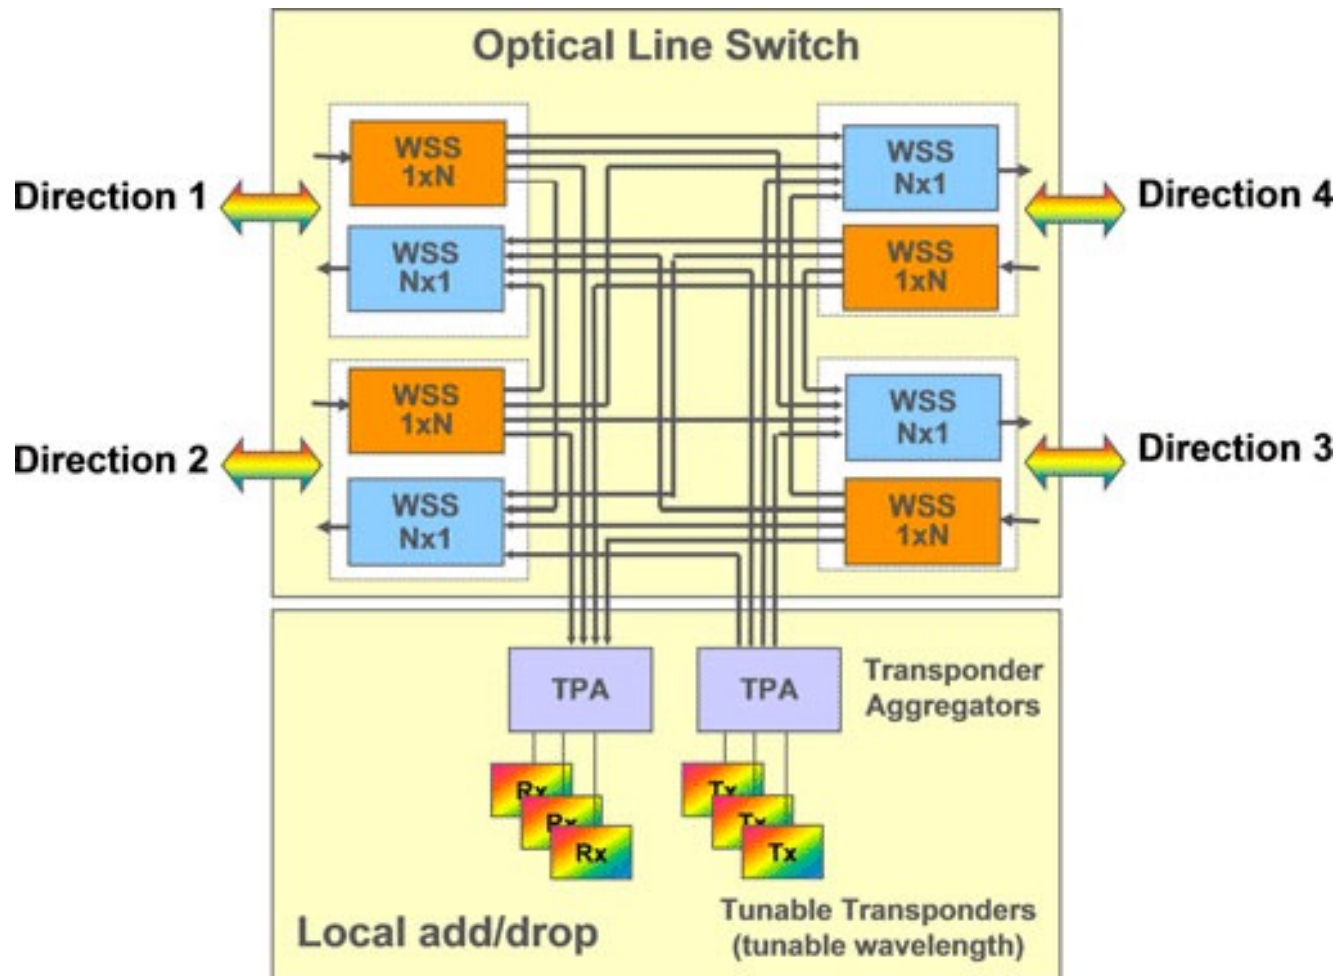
Optical Line Switch

Direction 1

WSS 1xN

WSS Nx1

Direction 2

WSS 1xN

WSS Nx1

Direction 4

WSS Nx1

WSS 1xN

Direction 3

WSS Nx1

WSS 1xN

TPA

TPA

Transponder Aggregators

Rx
Rx
Rx

Tx
Tx
Tx

Local add/drop

Tunable Transponders (tunable wavelength)